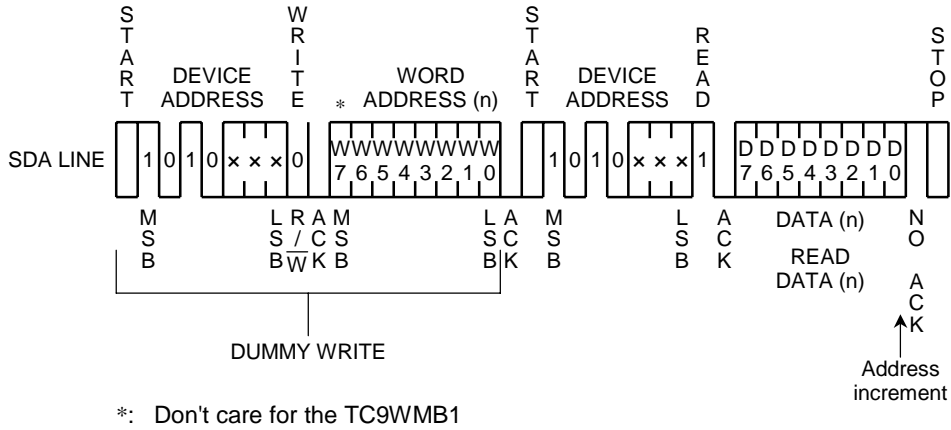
START

DEVICE ADDRESS

WRITE

* WORD ADDRESS (n)

START

DEVICE ADDRESS

READ

STOP

SDA LINE

1 0 1 0 × × × 0

W W W W W W W W
7 6 5 4 3 2 1 0

1 0 1 0 × × × 1

D D D D D D D D
7 6 5 4 3 2 1 0

MSB

LSB

R/$\overline{W}$

ACK

MSB

LSB

ACK

MSB

LSB

ACK

DATA (n)

READ DATA (n)

NO ACK

DUMMY WRITE

Address increment

*: Don't care for the TC9WMB1